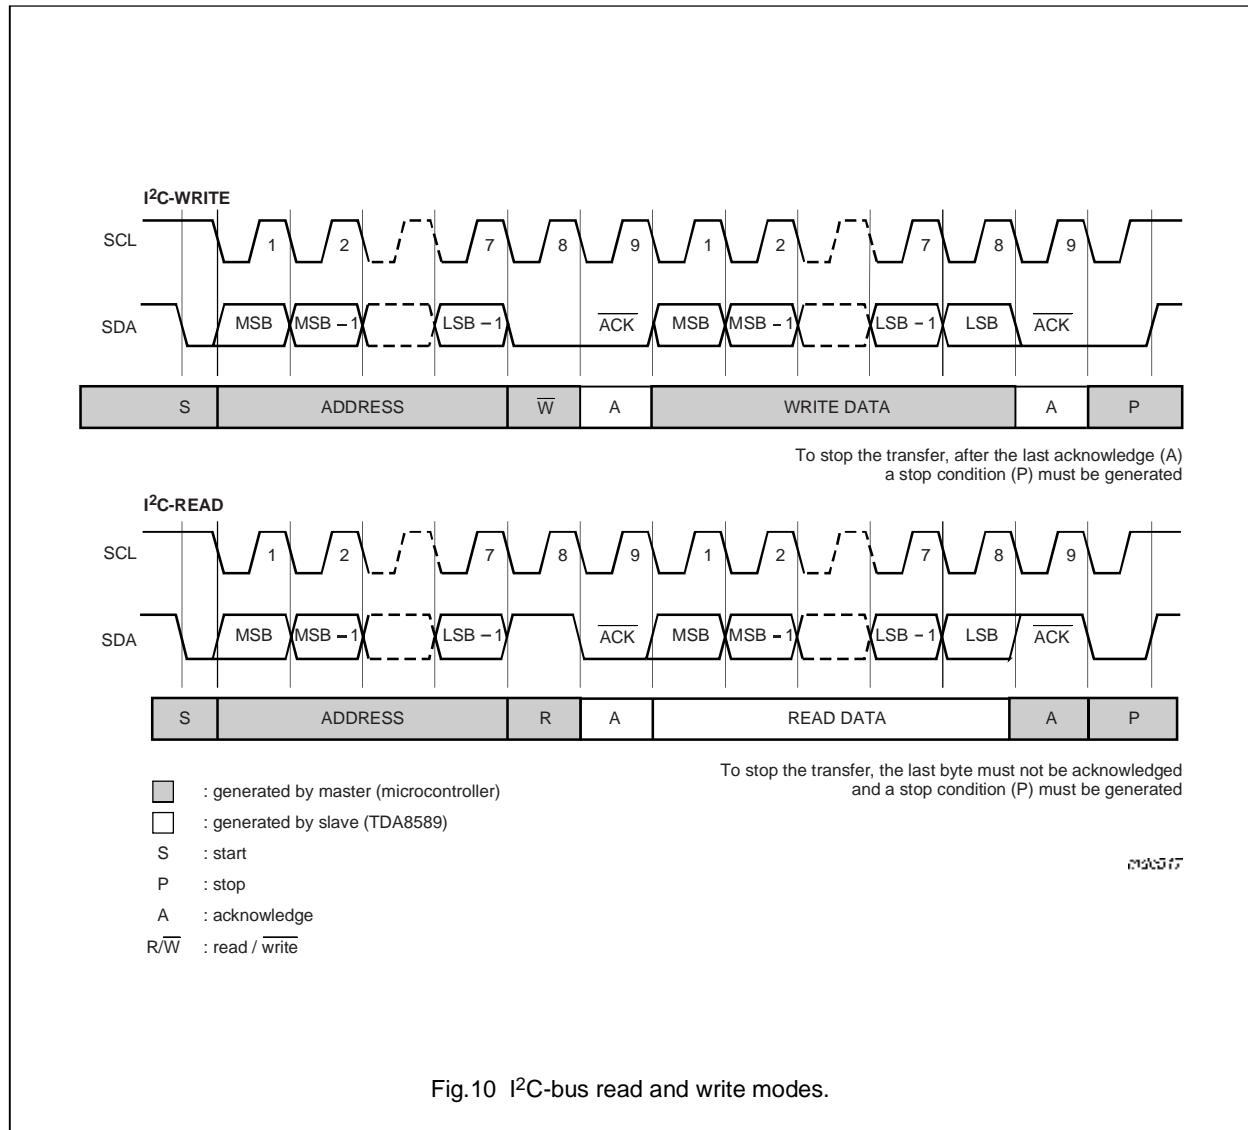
$I^2C$-WRITE

SCL 1 2 7 8 9 1 2 7 8 9

SDA MSB MSB − 1 LSB − 1 $\overline{ACK}$ MSB MSB − 1 LSB − 1 LSB $\overline{ACK}$

| S | ADDRESS | $\overline{W}$ | A | WRITE DATA | A | P |
|---|---|---|---|---|---|---|

To stop the transfer, after the last acknowledge (A) a stop condition (P) must be generated

$I^2C$-READ

SCL 1 2 7 8 9 1 2 7 8 9

SDA MSB MSB − 1 LSB − 1 $\overline{ACK}$ MSB MSB − 1 LSB − 1 LSB $\overline{ACK}$

| S | ADDRESS | R | A | READ DATA | A | P |
|---|---|---|---|---|---|---|

To stop the transfer, the last byte must not be acknowledged and a stop condition (P) must be generated

: generated by master (microcontroller)

: generated by slave (TDA8589)

S : start

P : stop

A : acknowledge

R/$\overline{W}$ : read / $\overline{\text{write}}$

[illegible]

Fig.10 $I^2C$-bus read and write modes.